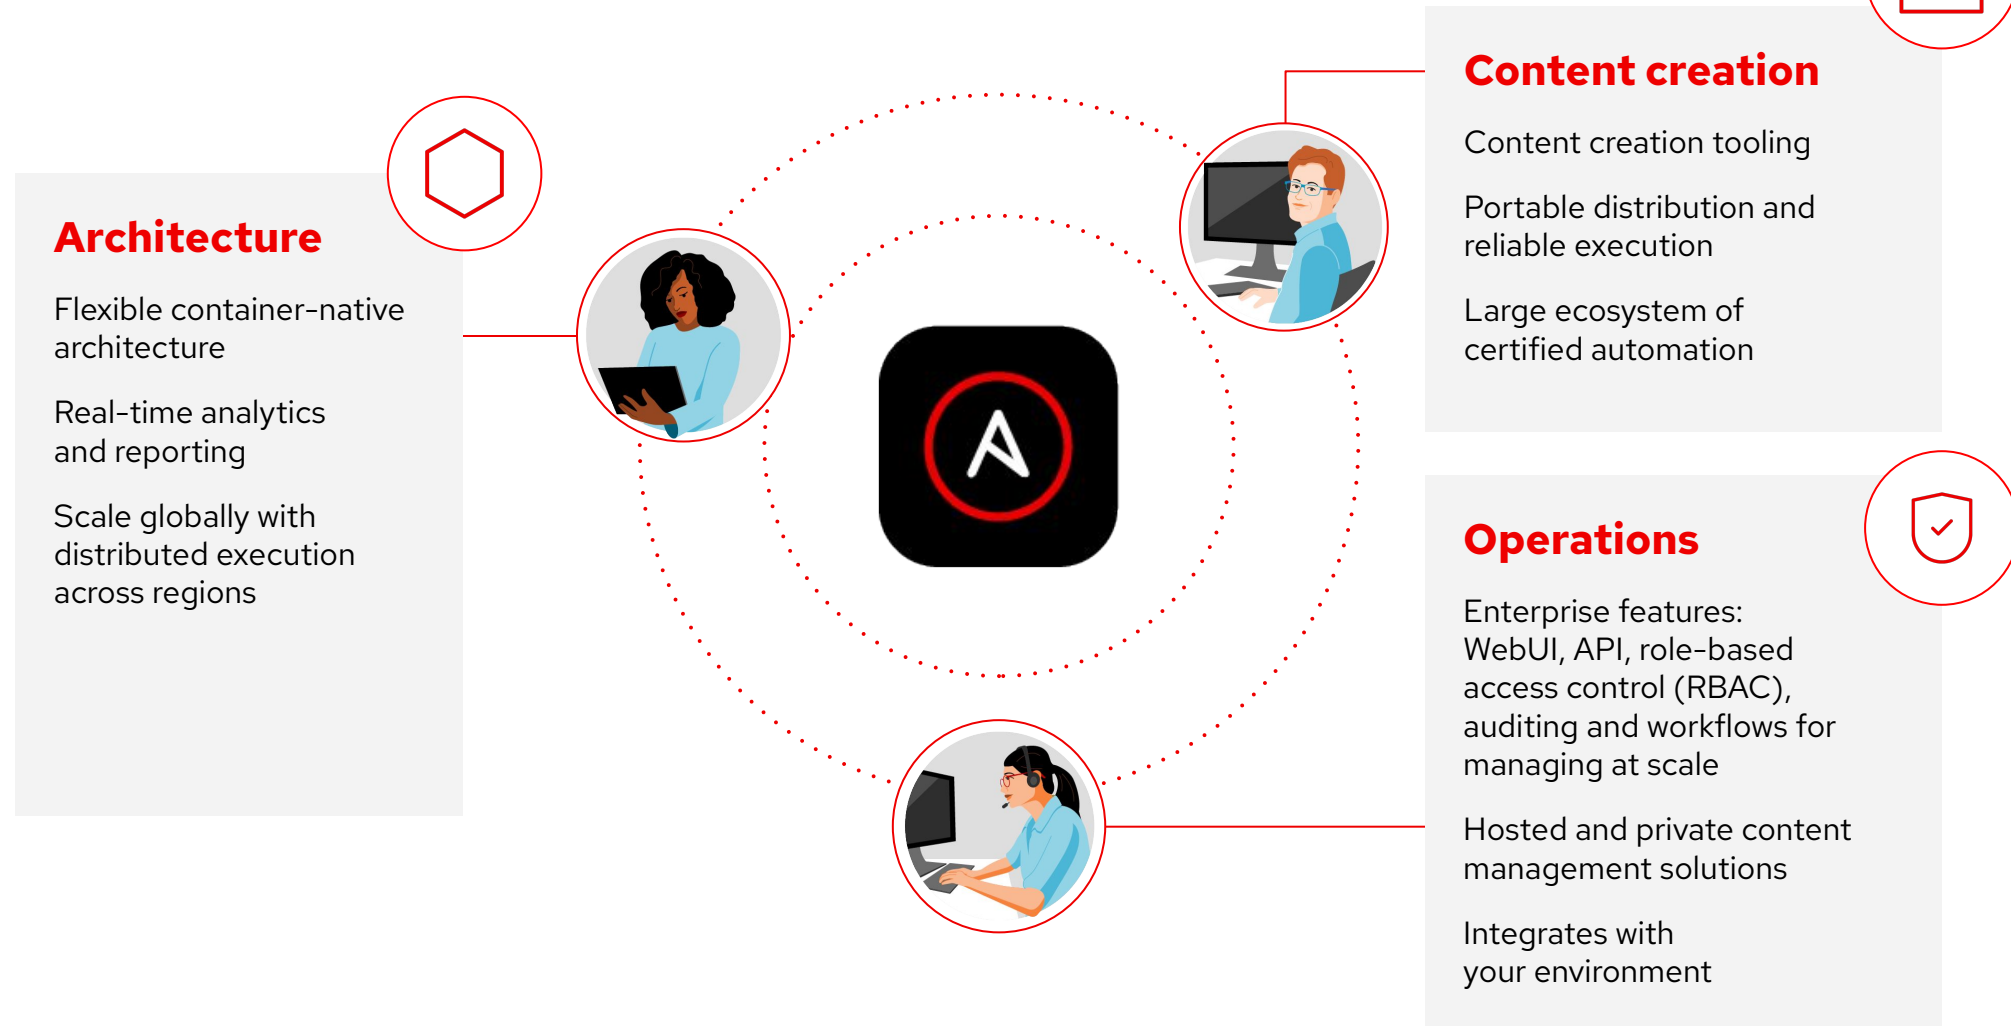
Architecture

Flexible container-native architecture

Real-time analytics and reporting

Scale globally with distributed execution across regions

Content creation

Content creation tooling

Portable distribution and reliable execution

Large ecosystem of certified automation

Operations

Enterprise features: WebUI, API, role-based access control (RBAC), auditing and workflows for managing at scale

Hosted and private content management solutions

Integrates with your environment